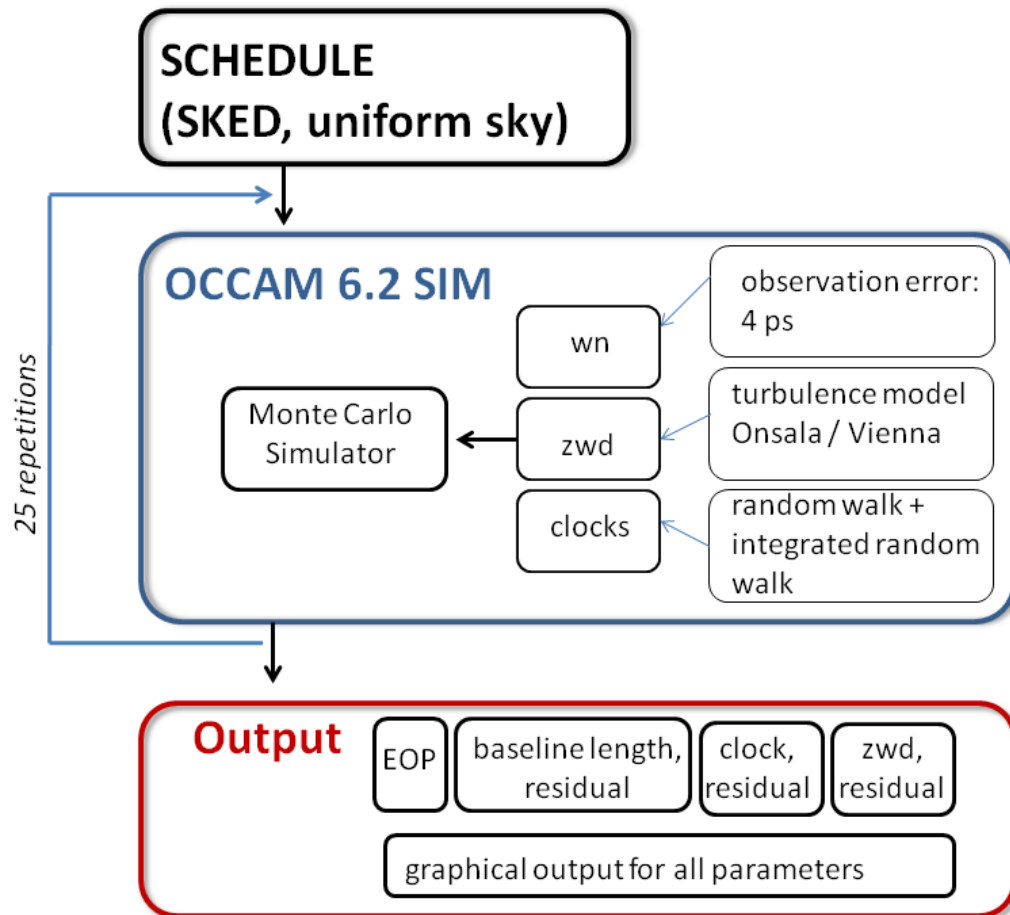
SCHEDULE
(SKED, uniform sky)

25 repetitions

OCCAM 6.2 SIM

observation error: 4 ps

wn

Monte Carlo Simulator

zwd

turbulence model Onsala / Vienna

clocks

random walk + integrated random walk

Output

EOP

baseline length, residual

clock, residual

zwd, residual

graphical output for all parameters